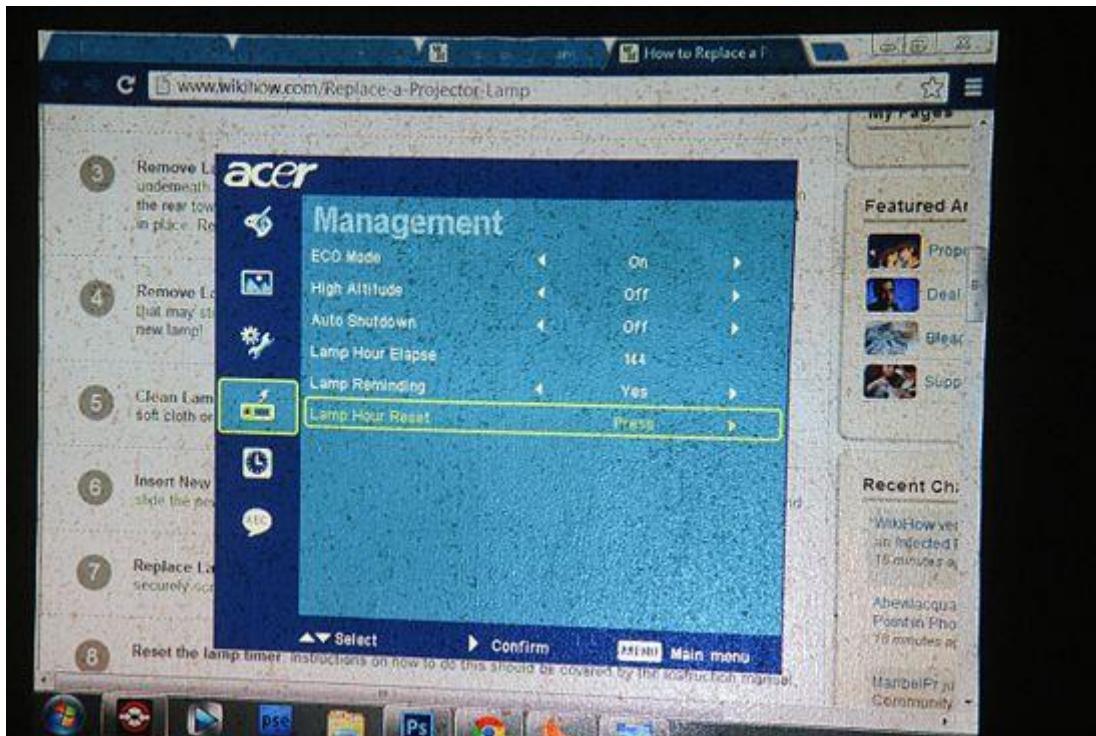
How to Replace a P

www.wikihow.com/Replace-a-Projector-Lamp

My Pages

3 Remove L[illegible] underneath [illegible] the rear tow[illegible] in place. Re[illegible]

4 Remove L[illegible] that may st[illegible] new lamp!

5 Clean Lam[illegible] soft cloth or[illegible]

6 Insert New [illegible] slide the ne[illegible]

7 Replace La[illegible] securely sc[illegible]

8 Reset the lamp timer. Instructions on how to do this should be covered by the instruction manual.

acer

Management

| | | |
|---|---|---|
| ECO Mode | ◄ On ► | |
| High Altitude | ◄ Off ► | |
| Auto Shutdown | ◄ Off ► | |
| Lamp Hour Elapse | 144 | |
| Lamp Reminding | ◄ Yes ► | |
| Lamp Hour Reset | Press ► | |

▲▼ Select ► Confirm MENU Main menu

Featured Ar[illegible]

Prop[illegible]

Deal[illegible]

Blea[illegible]

Supp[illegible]

Recent Ch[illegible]

WikiHow ve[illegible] an Injected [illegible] 16 minutes a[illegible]

Abewlacqua Point in Pho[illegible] 16 minutes a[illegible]

MaribelFr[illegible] Community